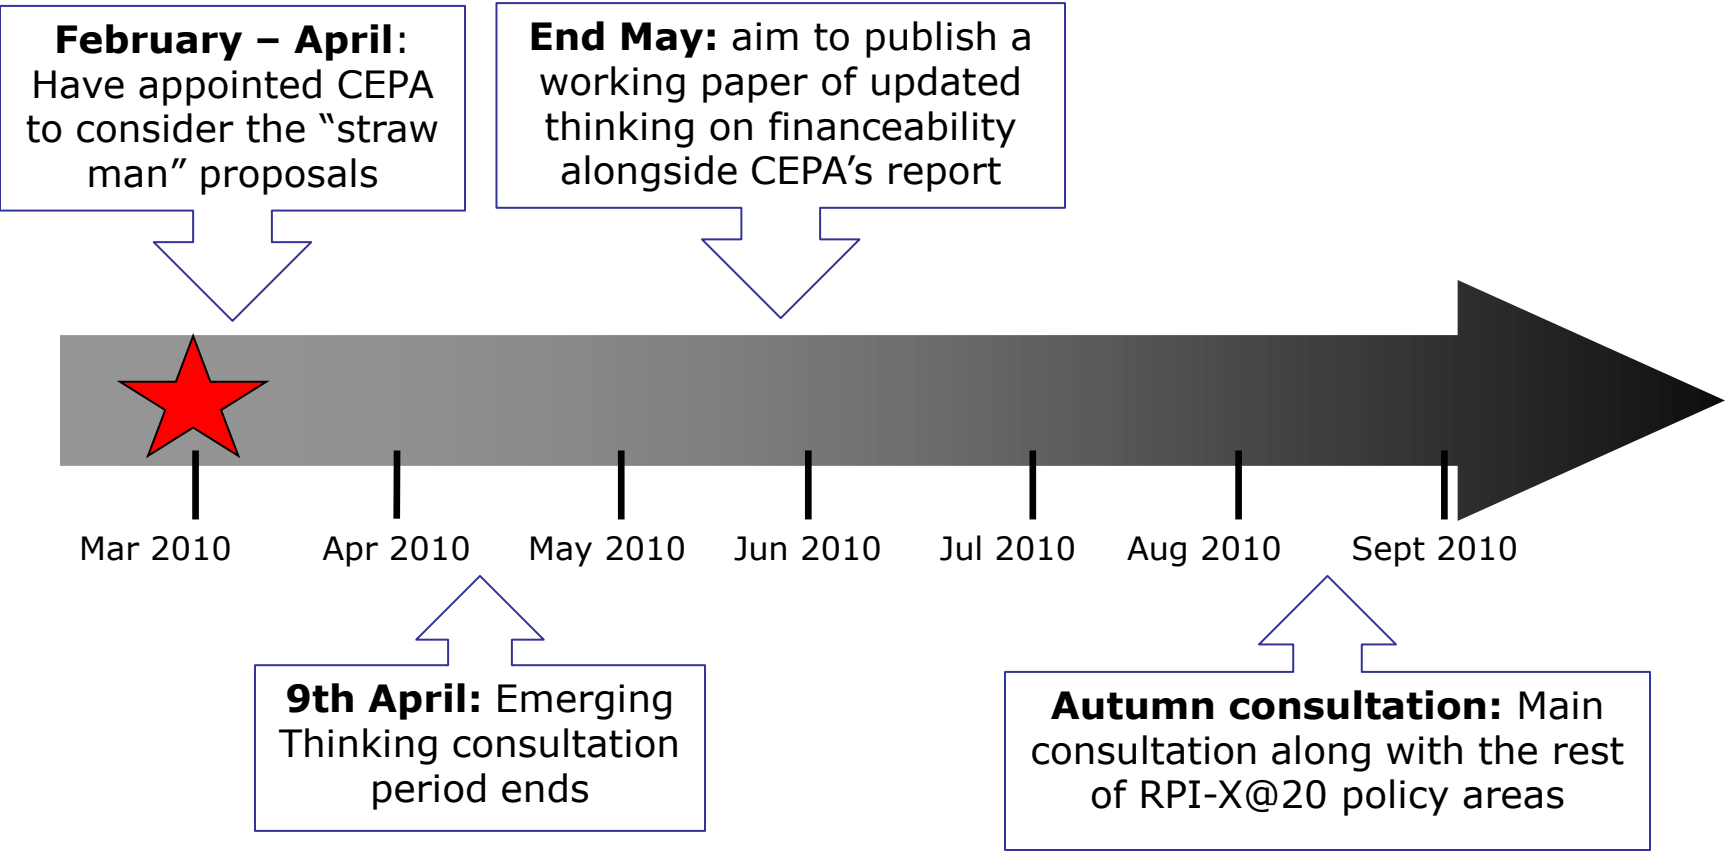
**February – April**: Have appointed CEPA to consider the “straw man” proposals

**End May:** aim to publish a working paper of updated thinking on financeability alongside CEPA’s report

Mar 2010

Apr 2010

May 2010

Jun 2010

Jul 2010

Aug 2010

Sept 2010

**9th April:** Emerging Thinking consultation period ends

**Autumn consultation:** Main consultation along with the rest of RPI-X@20 policy areas